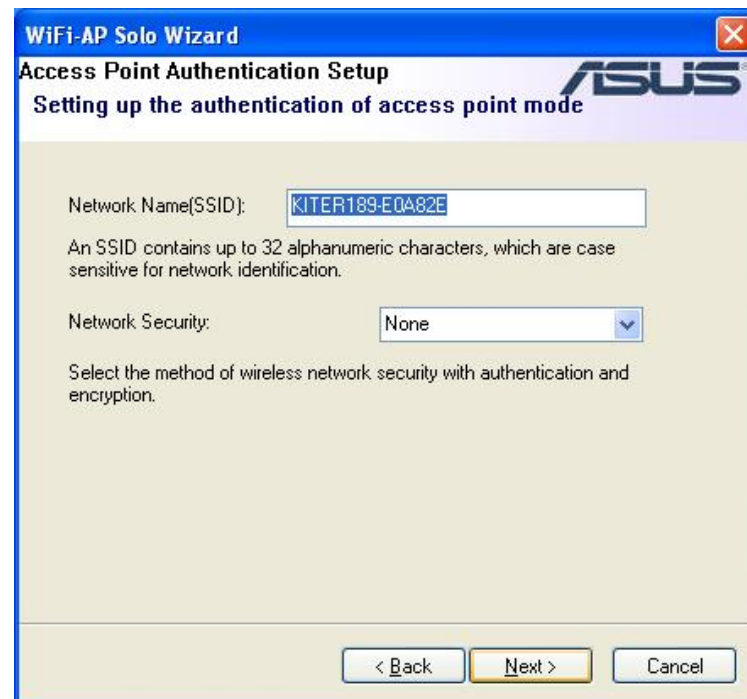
WiFi-AP Solo Wizard

Access Point Authentication Setup

Setting up the authentication of access point mode

ASUS

Network Name(SSID): KITER189-E0A82E

An SSID contains up to 32 alphanumeric characters, which are case sensitive for network identification.

Network Security: None

Select the method of wireless network security with authentication and encryption.

< Back | Next > | Cancel